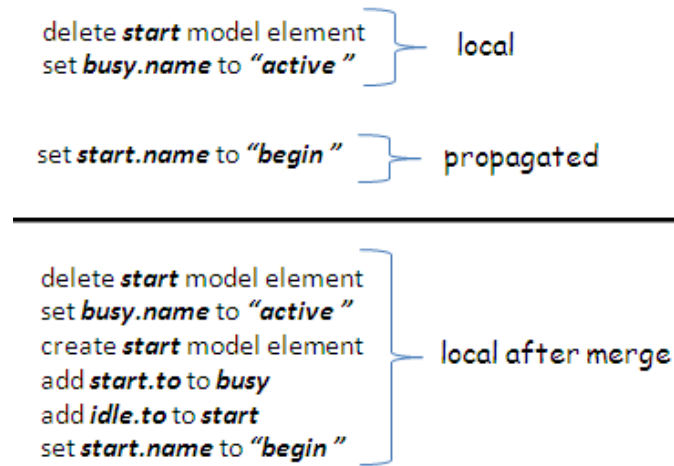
delete ***start*** model element
set ***busy.name*** to ***"active "***

local

set ***start.name*** to ***"begin "***

propagated

delete ***start*** model element
set ***busy.name*** to ***"active "***
create ***start*** model element
add ***start.to*** to ***busy***
add ***idle.to*** to ***start***
set ***start.name*** to ***"begin "***

local after merge